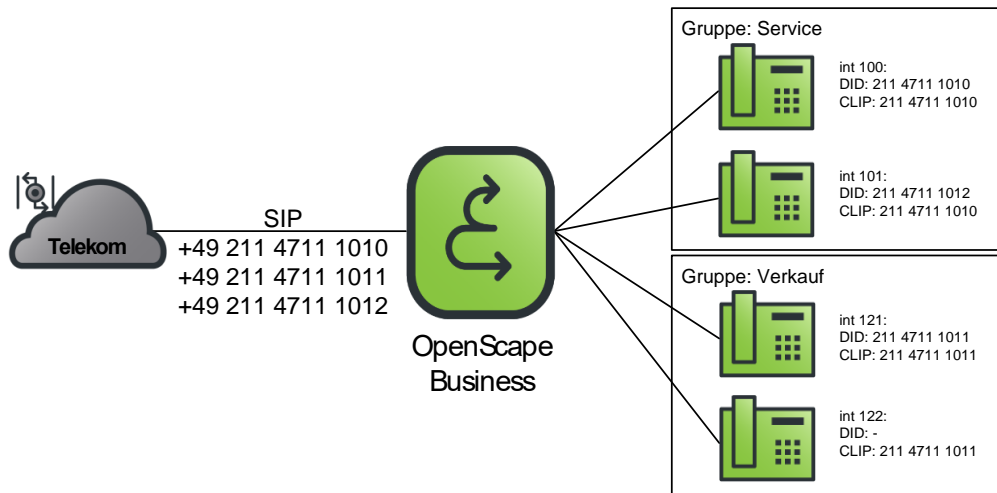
Telekom

SIP
+49 211 4711 1010
+49 211 4711 1011
+49 211 4711 1012

OpenScape Business

Gruppe: Service

int 100:
DID: 211 4711 1010
CLIP: 211 4711 1010

int 101:
DID: 211 4711 1012
CLIP: 211 4711 1010

Gruppe: Verkauf

int 121:
DID: 211 4711 1011
CLIP: 211 4711 1011

int 122:
DID: -
CLIP: 211 4711 1011